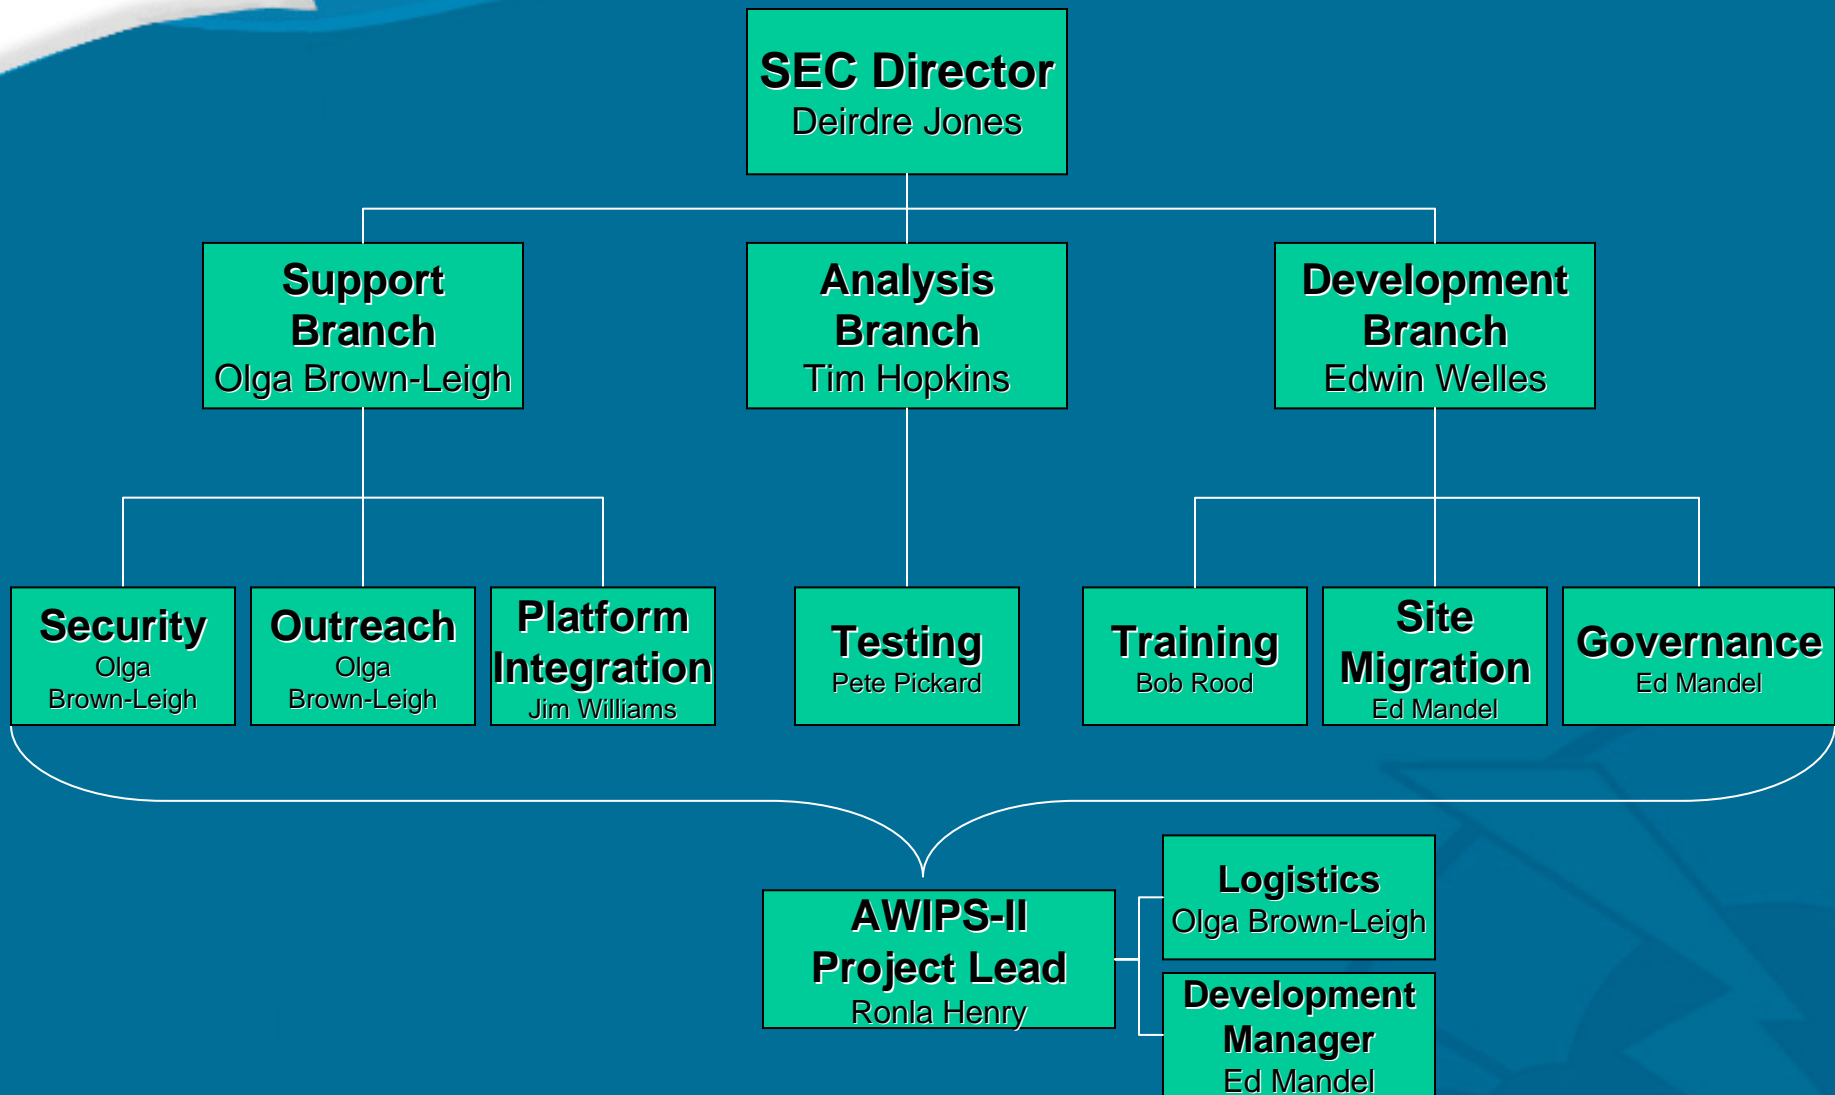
SEC Director
Deirdre Jones

Support Branch
Olga Brown-Leigh

Analysis Branch
Tim Hopkins

Development Branch
Edwin Welles

Security
Olga Brown-Leigh

Outreach
Olga Brown-Leigh

Platform Integration
Jim Williams

Testing
Pete Pickard

Training
Bob Rood

Site Migration
Ed Mandel

Governance
Ed Mandel

AWIPS-II Project Lead
Ronla Henry

Logistics
Olga Brown-Leigh

Development Manager
Ed Mandel